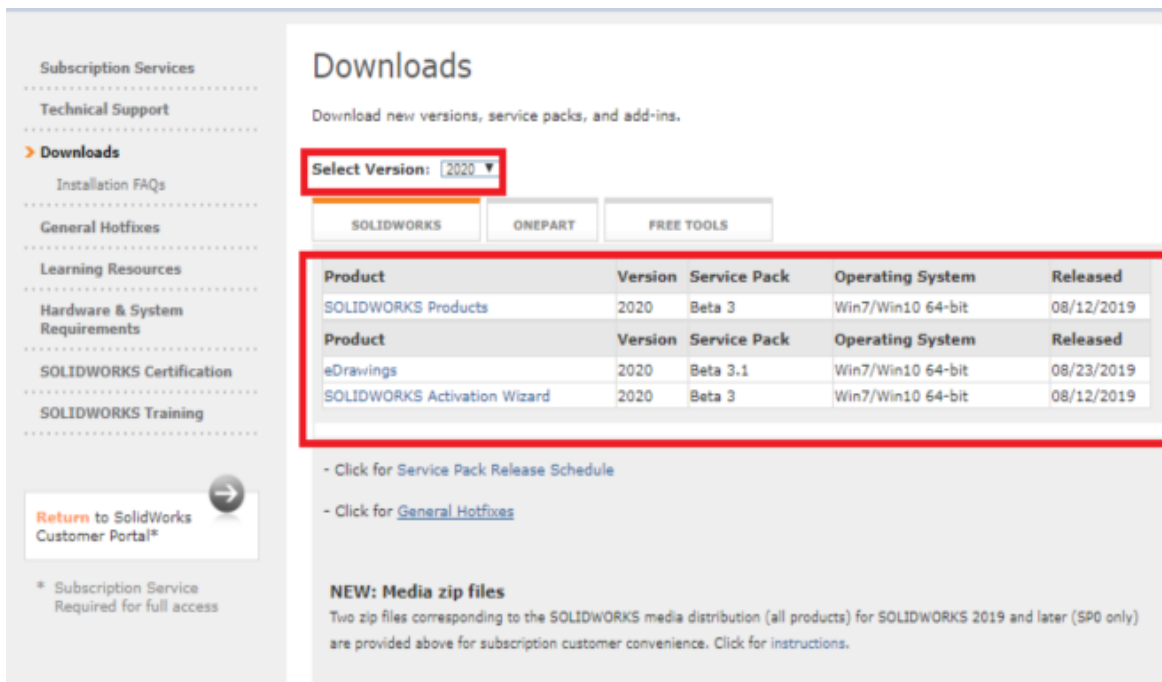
Subscription Services

Technical Support

> Downloads

Installation FAQs

General Hotfixes

Learning Resources

Hardware & System Requirements

SOLIDWORKS Certification

SOLIDWORKS Training

Return to SolidWorks Customer Portal*

* Subscription Service Required for full access

Downloads

Download new versions, service packs, and add-ins.

Select Version: 2020

SOLIDWORKS | ONEPART | FREE TOOLS

| Product | Version | Service Pack | Operating System | Released |
|---|---|---|---|---|
| SOLIDWORKS Products | 2020 | Beta 3 | Win7/Win10 64-bit | 08/12/2019 |
| Product | Version | Service Pack | Operating System | Released |
| eDrawings | 2020 | Beta 3.1 | Win7/Win10 64-bit | 08/23/2019 |
| SOLIDWORKS Activation Wizard | 2020 | Beta 3 | Win7/Win10 64-bit | 08/12/2019 |

- Click for Service Pack Release Schedule

- Click for General Hotfixes

NEW: Media zip files

Two zip files corresponding to the SOLIDWORKS media distribution (all products) for SOLIDWORKS 2019 and later (SP0 only) are provided above for subscription customer convenience. Click for instructions.